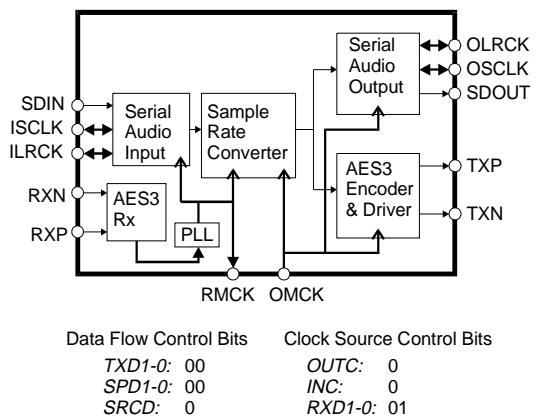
SDIN
ISCLK
ILRCK
RXN
RXP
Serial Audio Input
AES3 Rx
PLL
Sample Rate Converter
Serial Audio Output
AES3 Encoder & Driver
OLRCK
OSCLK
SDOUT
TXP
TXN
RMCK
OMCK

Data Flow Control Bits
TXD1-0: 00
SPD1-0: 00
SRCD: 0

Clock Source Control Bits
OUTC: 0
INC: 0
RXD1-0: 01